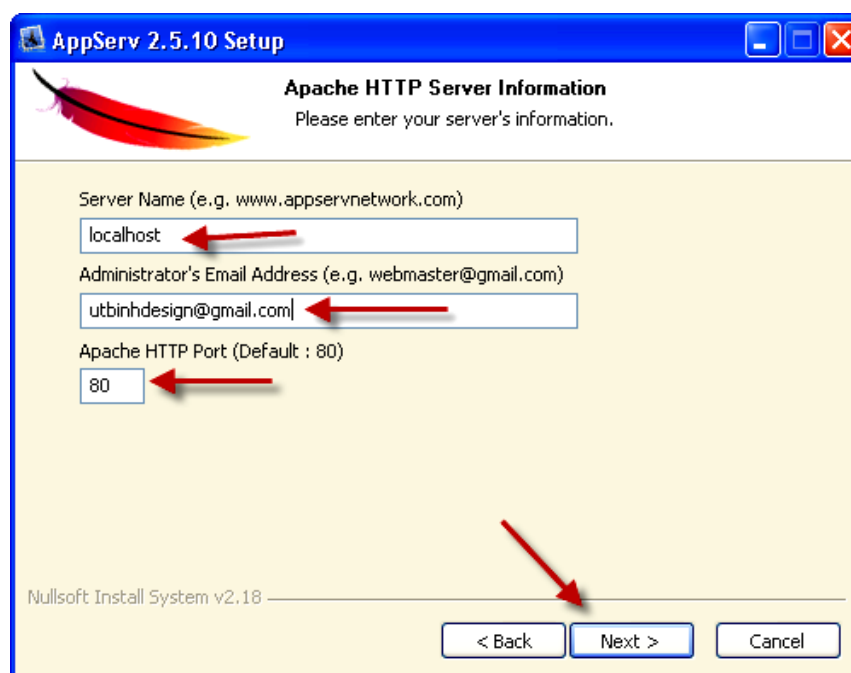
AppServ 2.5.10 Setup

Apache HTTP Server Information
Please enter your server's information.

Server Name (e.g. www.appservnetwork.com)
localhost
Administrator's Email Address (e.g. webmaster@gmail.com)
utbinhdesign@gmail.com
Apache HTTP Port (Default : 80)
80

Nullsoft Install System v2.18

< Back
Next >
Cancel